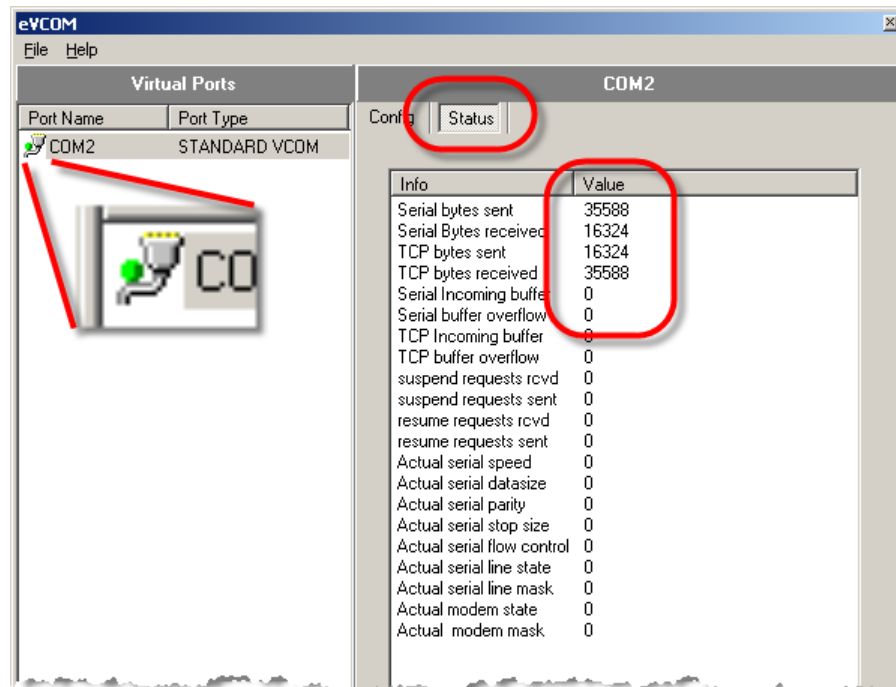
eVCOM
File Help

Virtual Ports

| Port Name | Port Type |
|---|---|
| COM2 | STANDARD VCOM |

CO

COM2

Config Status

| Info | Value |
|---|---|
| Serial bytes sent | 35588 |
| Serial Bytes received | 16324 |
| TCP bytes sent | 16324 |
| TCP bytes received | 35588 |
| Serial Incoming buffer | 0 |
| Serial buffer overflow | 0 |
| TCP Incoming buffer | 0 |
| TCP buffer overflow | 0 |
| suspend requests rcvd | 0 |
| suspend requests sent | 0 |
| resume requests rcvd | 0 |
| resume requests sent | 0 |
| Actual serial speed | 0 |
| Actual serial datasize | 0 |
| Actual serial parity | 0 |
| Actual serial stop size | 0 |
| Actual serial flow control | 0 |
| Actual serial line state | 0 |
| Actual serial line mask | 0 |
| Actual modem state | 0 |
| Actual modem mask | 0 |